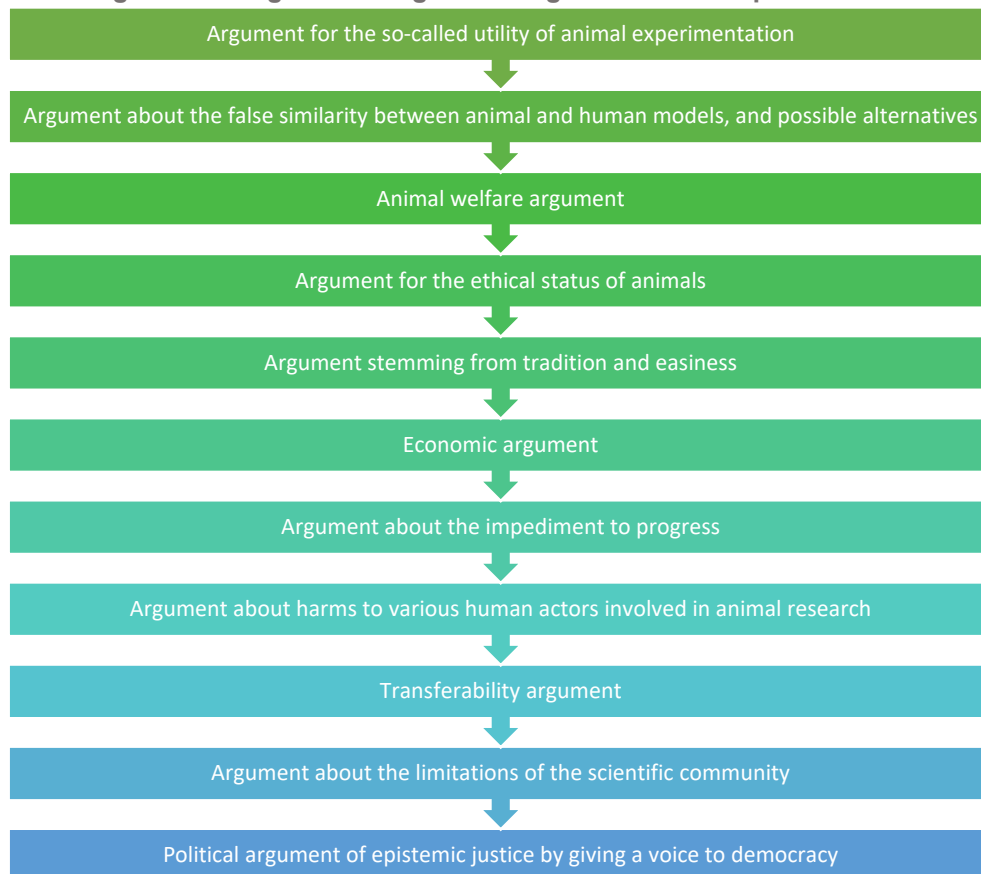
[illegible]

Argument for the so-called utility of animal experimentation

Argument about the false similarity between animal and human models, and possible alternatives

Animal welfare argument

Argument for the ethical status of animals

Argument stemming from tradition and easiness

Economic argument

Argument about the impediment to progress

Argument about harms to various human actors involved in animal research

Transferability argument

Argument about the limitations of the scientific community

Political argument of epistemic justice by giving a voice to democracy